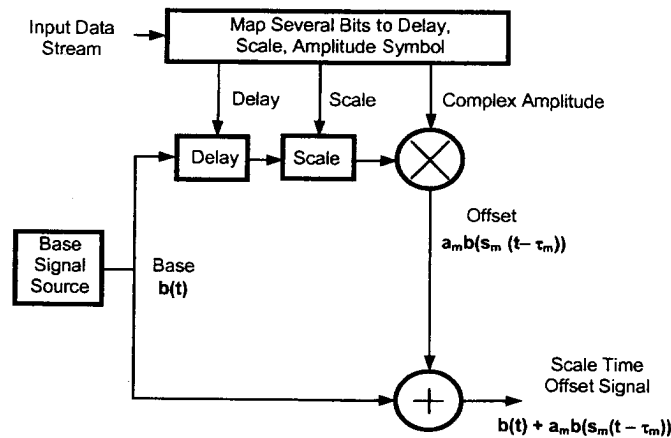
Input Data Stream

Map Several Bits to Delay, Scale, Amplitude Symbol

Delay

Scale

Complex Amplitude

Delay

Scale

Offset
$a_m b(s_m (t - \tau_m))$

Base Signal Source

Base
b(t)

Scale Time Offset Signal

$b(t) + a_m b(s_m(t - \tau_m))$